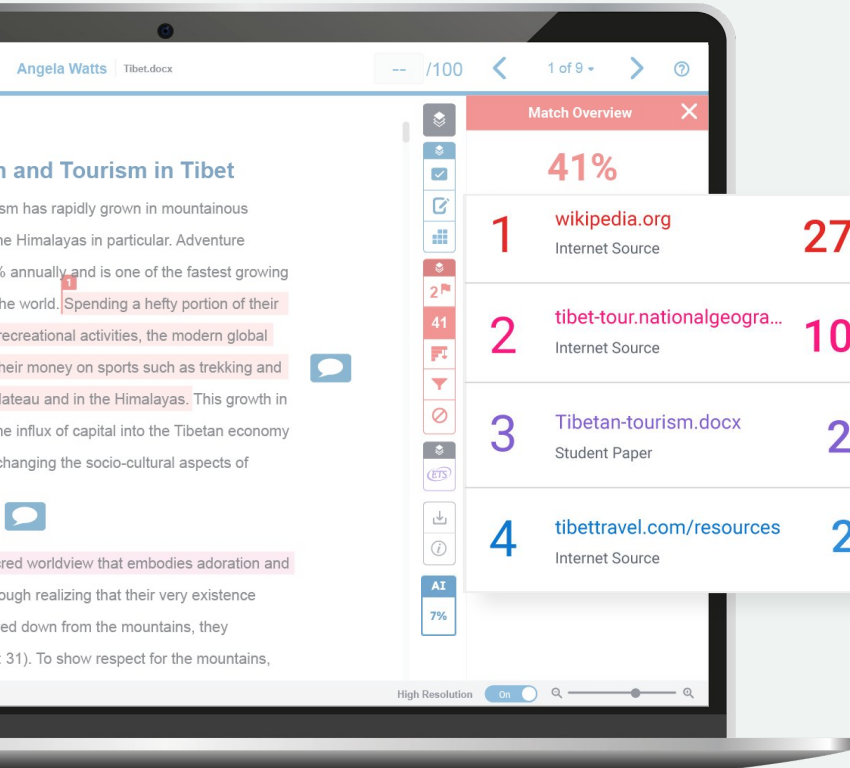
Angela Watts Tibet.docx

-- /100

1 of 9

n and Tourism in Tibet

sm has rapidly grown in mountainous he Himalayas in particular. Adventure % annually and is one of the fastest growing he world. Spending a hefty portion of their recreational activities, the modern global heir money on sports such as trekking and lateau and in the Himalayas. This growth in he influx of capital into the Tibetan economy changing the socio-cultural aspects of

1

red worldview that embodies adoration and ough realizing that their very existence ed down from the mountains, they 31). To show respect for the mountains,

2

41

AI

7%

Match Overview

41%

| | | |
|---|---|---|
| 1 | wikipedia.org<br>Internet Source | 27 |
| 2 | tibet-tour.nationalgeogra...<br>Internet Source | 10 |
| 3 | Tibetan-tourism.docx<br>Student Paper | 2 |
| 4 | tibettravel.com/resources<br>Internet Source | 2 |

High Resolution On